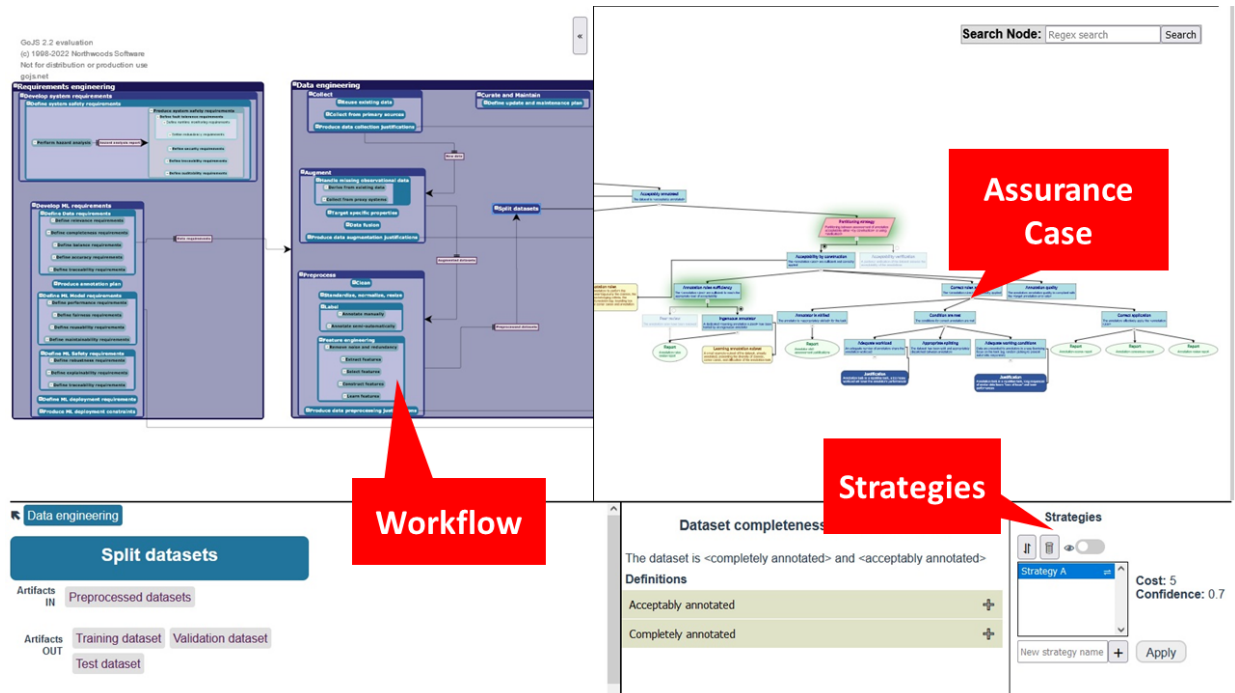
GoJS 2.2 evaluation
(c) 1998-2022 Northwoods Software
Not for distribution or production use
gojs.net

Requirements engineering
Develop system requirements
Define system safety requirements
Produce system safety requirements
Perform hazard analysis
Develop ML requirements
Define Data requirements
Define relevance requirements
Define completeness requirements
Define balance requirements
Define accuracy requirements
Define traceability requirements
Produce annotation plan
Define ML Model requirements
Define performance requirements
Define fairness requirements
Define reusability requirements
Define maintainability requirements
Define ML Safety requirements
Define robustness requirements
Define explainability requirements
Define traceability requirements
Define ML deployment requirements
Produce ML deployment constraints

Data engineering
Collect
Reuse existing data
Collect from primary sources
Produce data collection justifications
Curate and Maintain
Define update and maintenance plan
Augment
Handle missing observational data
Derive from existing data
Collect from proxy systems
Target specific properties
Data fusion
Produce data augmentation justifications
Split datasets
Preprocess
Clean
Standardize, normalize, resize
Label
Annotate manually
Annotate semi-automatically
Feature engineering
Remove noise and redundancy
Extract features
Select features
Construct features
Learn features
Produce data preprocessing justifications

«

Search Node: Regex search Search

Assurance Case

Workflow

Strategies

Data engineering
Split datasets
Artifacts IN Preprocessed datasets
Artifacts OUT Training dataset Validation dataset Test dataset

Dataset completeness
The dataset is <completely annotated> and <acceptably annotated>
Definitions
Acceptably annotated
Completely annotated

Strategies
Strategy A
Cost: 5
Confidence: 0.7
New strategy name +
Apply